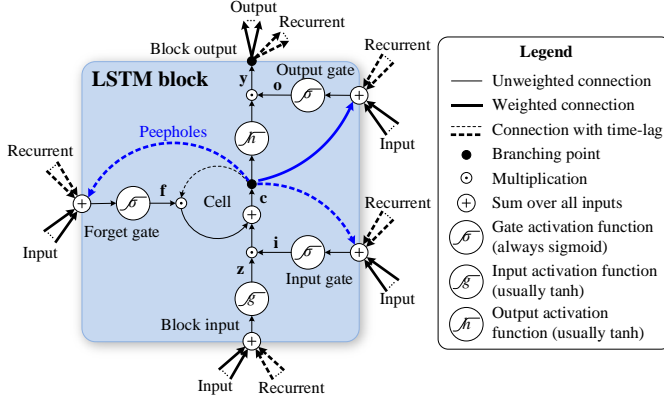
Output
Recurrent
Block output
Recurrent
LSTM block
y
Output gate
o
Peepholes
Input
Recurrent
f
Cell
c
Recurrent
Input
Forget gate
i
Input gate
Input
z
Block input
Input
Recurrent

Legend
Unweighted connection
Weighted connection
Connection with time-lag
Branching point
Multiplication
Sum over all inputs
Gate activation function (always sigmoid)
Input activation function (usually tanh)
Output activation function (usually tanh)